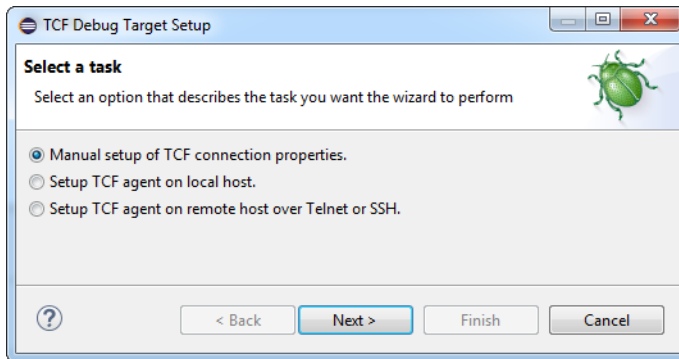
TCF Debug Target Setup

Select a task

Select an option that describes the task you want the wizard to perform

Manual setup of TCF connection properties.

Setup TCF agent on local host.

Setup TCF agent on remote host over Telnet or SSH.

?

< Back

Next >

Finish

Cancel